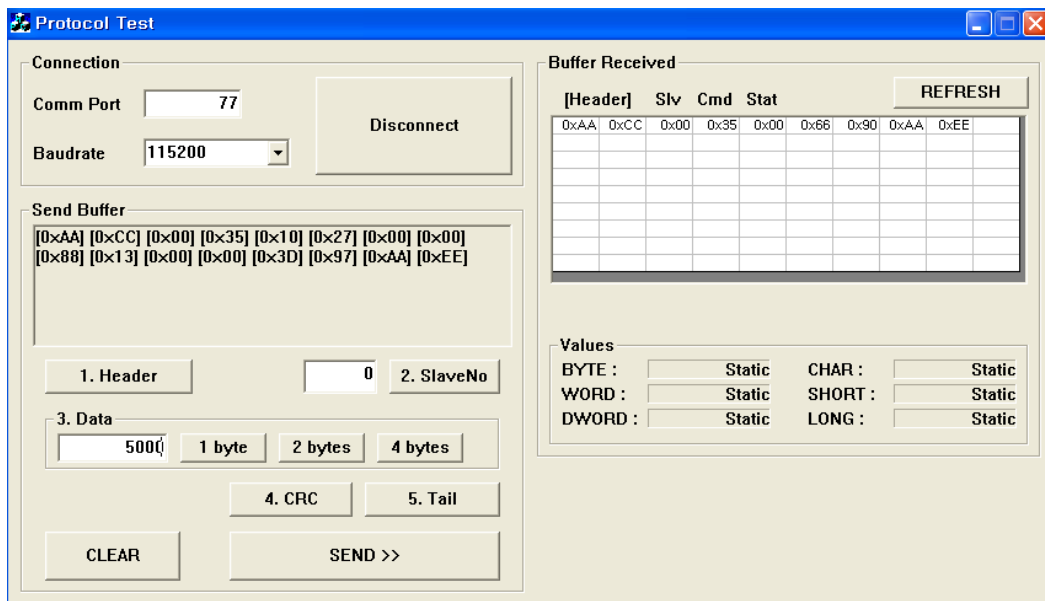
Protocol Test

Connection

Comm Port 77

Baudrate 115200

Disconnect

Send Buffer

[0xAA] [0xCC] [0x00] [0x35] [0x10] [0x27] [0x00] [0x00] [0x88] [0x13] [0x00] [0x00] [0x3D] [0x97] [0xAA] [0xEE]

1. Header

0

2. SlaveNo

3. Data

5000

1 byte

2 bytes

4 bytes

4. CRC

5. Tail

CLEAR

SEND >>

Buffer Received

[Header] Slv Cmd Stat

REFRESH

| 0xAA | 0xCC | 0x00 | 0x35 | 0x00 | 0x66 | 0x90 | 0xAA | 0xEE | |
|---|---|---|---|---|---|---|---|---|---|
| | | | | | | | | | |

Values

BYTE : Static

WORD : Static

DWORD : Static

CHAR : Static

SHORT : Static

LONG : Static